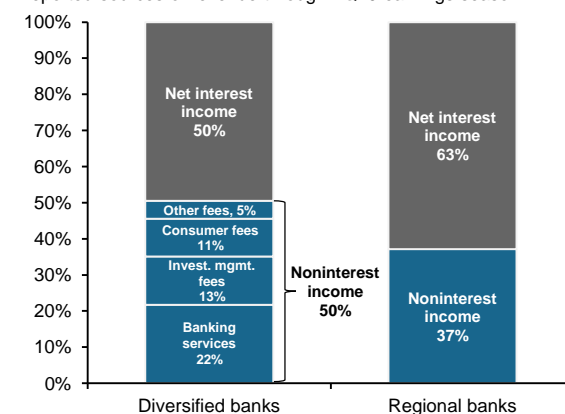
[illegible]

100%
90%
80%
70%
60%
50%
40%
30%
20%
10%
0%

Net interest income 50%

Other fees, 5%

Consumer fees 11%

Invest. mgmt. fees 13%

Banking services 22%

Noninterest income 50%

Net interest income 63%

Noninterest income 37%

Diversified banks

Regional banks